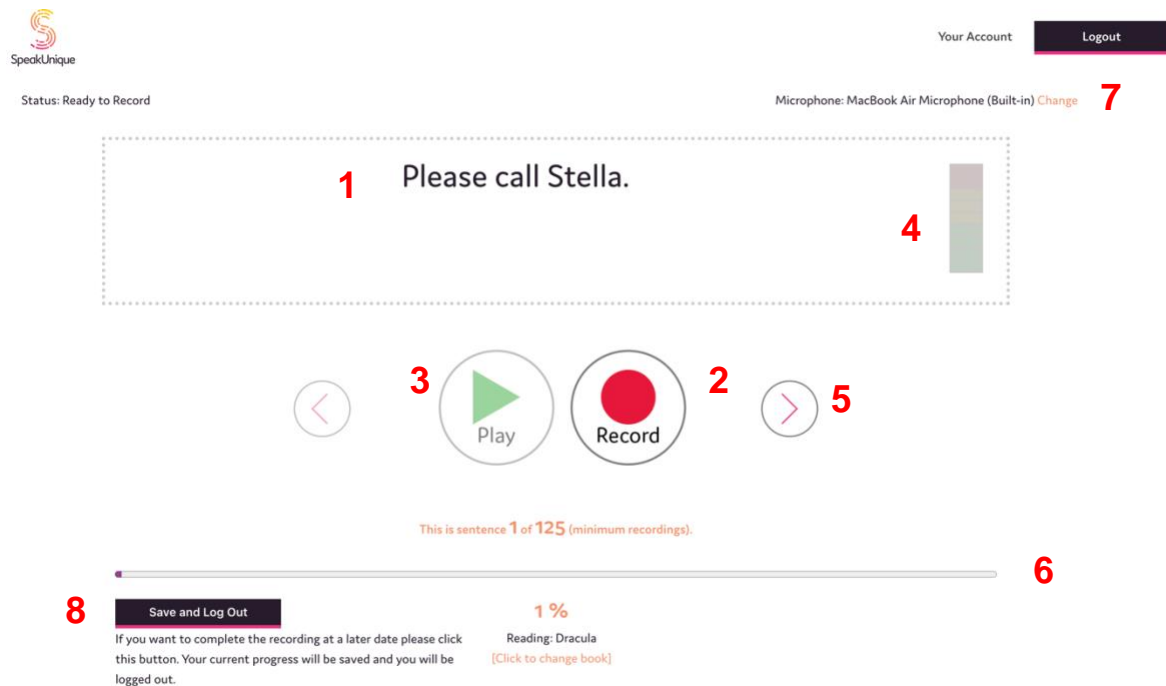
SpeakUnique

Your Account

Logout

Status: Ready to Record

Microphone: MacBook Air Microphone (Built-in) Change

7

1

Please call Stella.

4

3

Play

Record

2

5

This is sentence 1 of 125 (minimum recordings).

6

8

Save and Log Out

If you want to complete the recording at a later date please click this button. Your current progress will be saved and you will be logged out.

1 %

Reading: Dracula

[Click to change book]